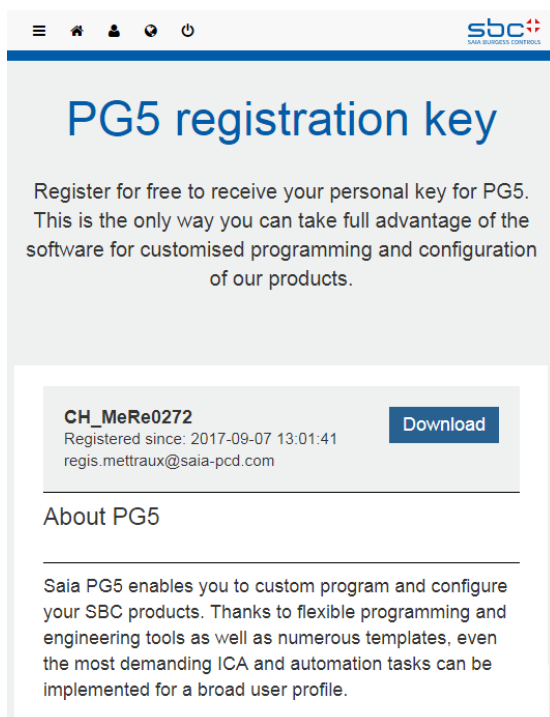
sbc
SAIA BURGESS CONTROLS

PG5 registration key

Register for free to receive your personal key for PG5. This is the only way you can take full advantage of the software for customised programming and configuration of our products.

CH_MeRe0272
Registered since: 2017-09-07 13:01:41
regis.mettraux@saia-pcd.com

Download

About PG5

Saia PG5 enables you to custom program and configure your SBC products. Thanks to flexible programming and engineering tools as well as numerous templates, even the most demanding ICA and automation tasks can be implemented for a broad user profile.